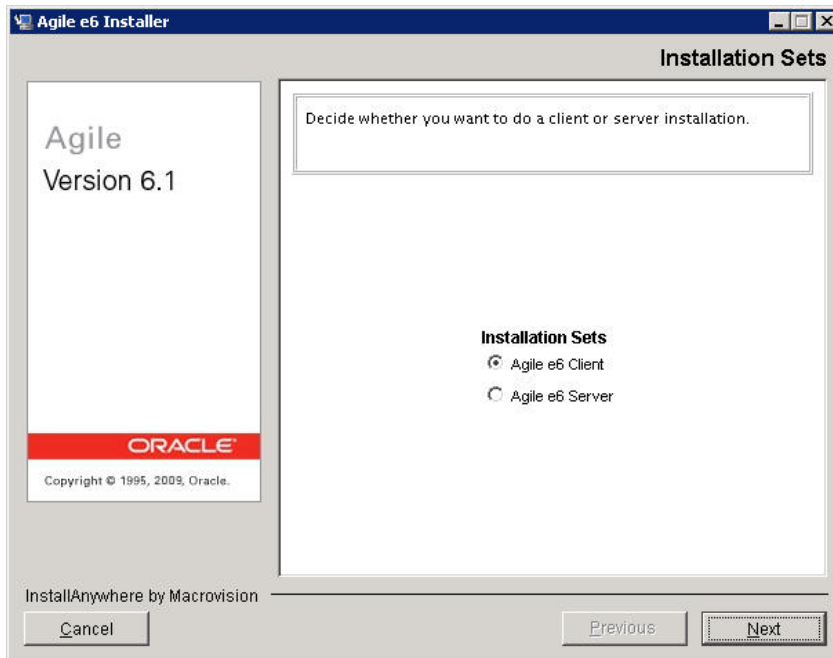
Agile e6 Installer

Installation Sets

Agile
Version 6.1

ORACLE

Copyright © 1995, 2009, Oracle.

Decide whether you want to do a client or server installation.

Installation Sets
Agile e6 Client
Agile e6 Server

InstallAnywhere by Macrovision

Cancel

Previous

Next